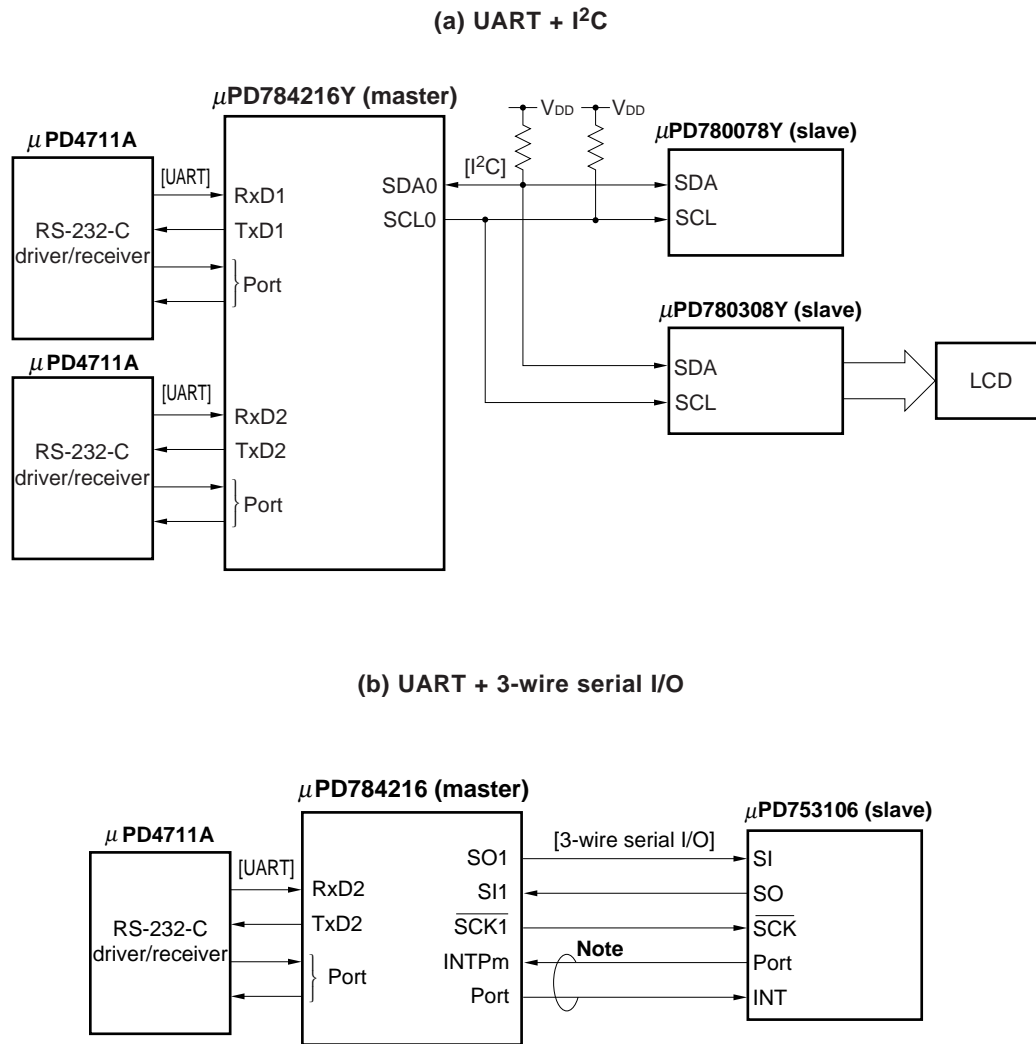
(a) UART + I$^2$C

$\mu$PD784216Y (master)

$\mu$PD4711A

[UART]

RxD1

TxD1

RS-232-C driver/receiver

Port

$\mu$PD4711A

[UART]

RxD2

TxD2

RS-232-C driver/receiver

Port

V$_{DD}$ V$_{DD}$

[I$^2$C]

SDA0

SCL0

$\mu$PD780078Y (slave)

SDA

SCL

$\mu$PD780308Y (slave)

SDA

SCL

LCD

(b) UART + 3-wire serial I/O

$\mu$PD784216 (master)

$\mu$PD4711A

[UART]

RxD2

TxD2

RS-232-C driver/receiver

Port

SO1

SI1

$\overline{SCK1}$

INTPm

Port

[3-wire serial I/O]

Note

$\mu$PD753106 (slave)

SI

SO

$\overline{SCK}$

Port

INT